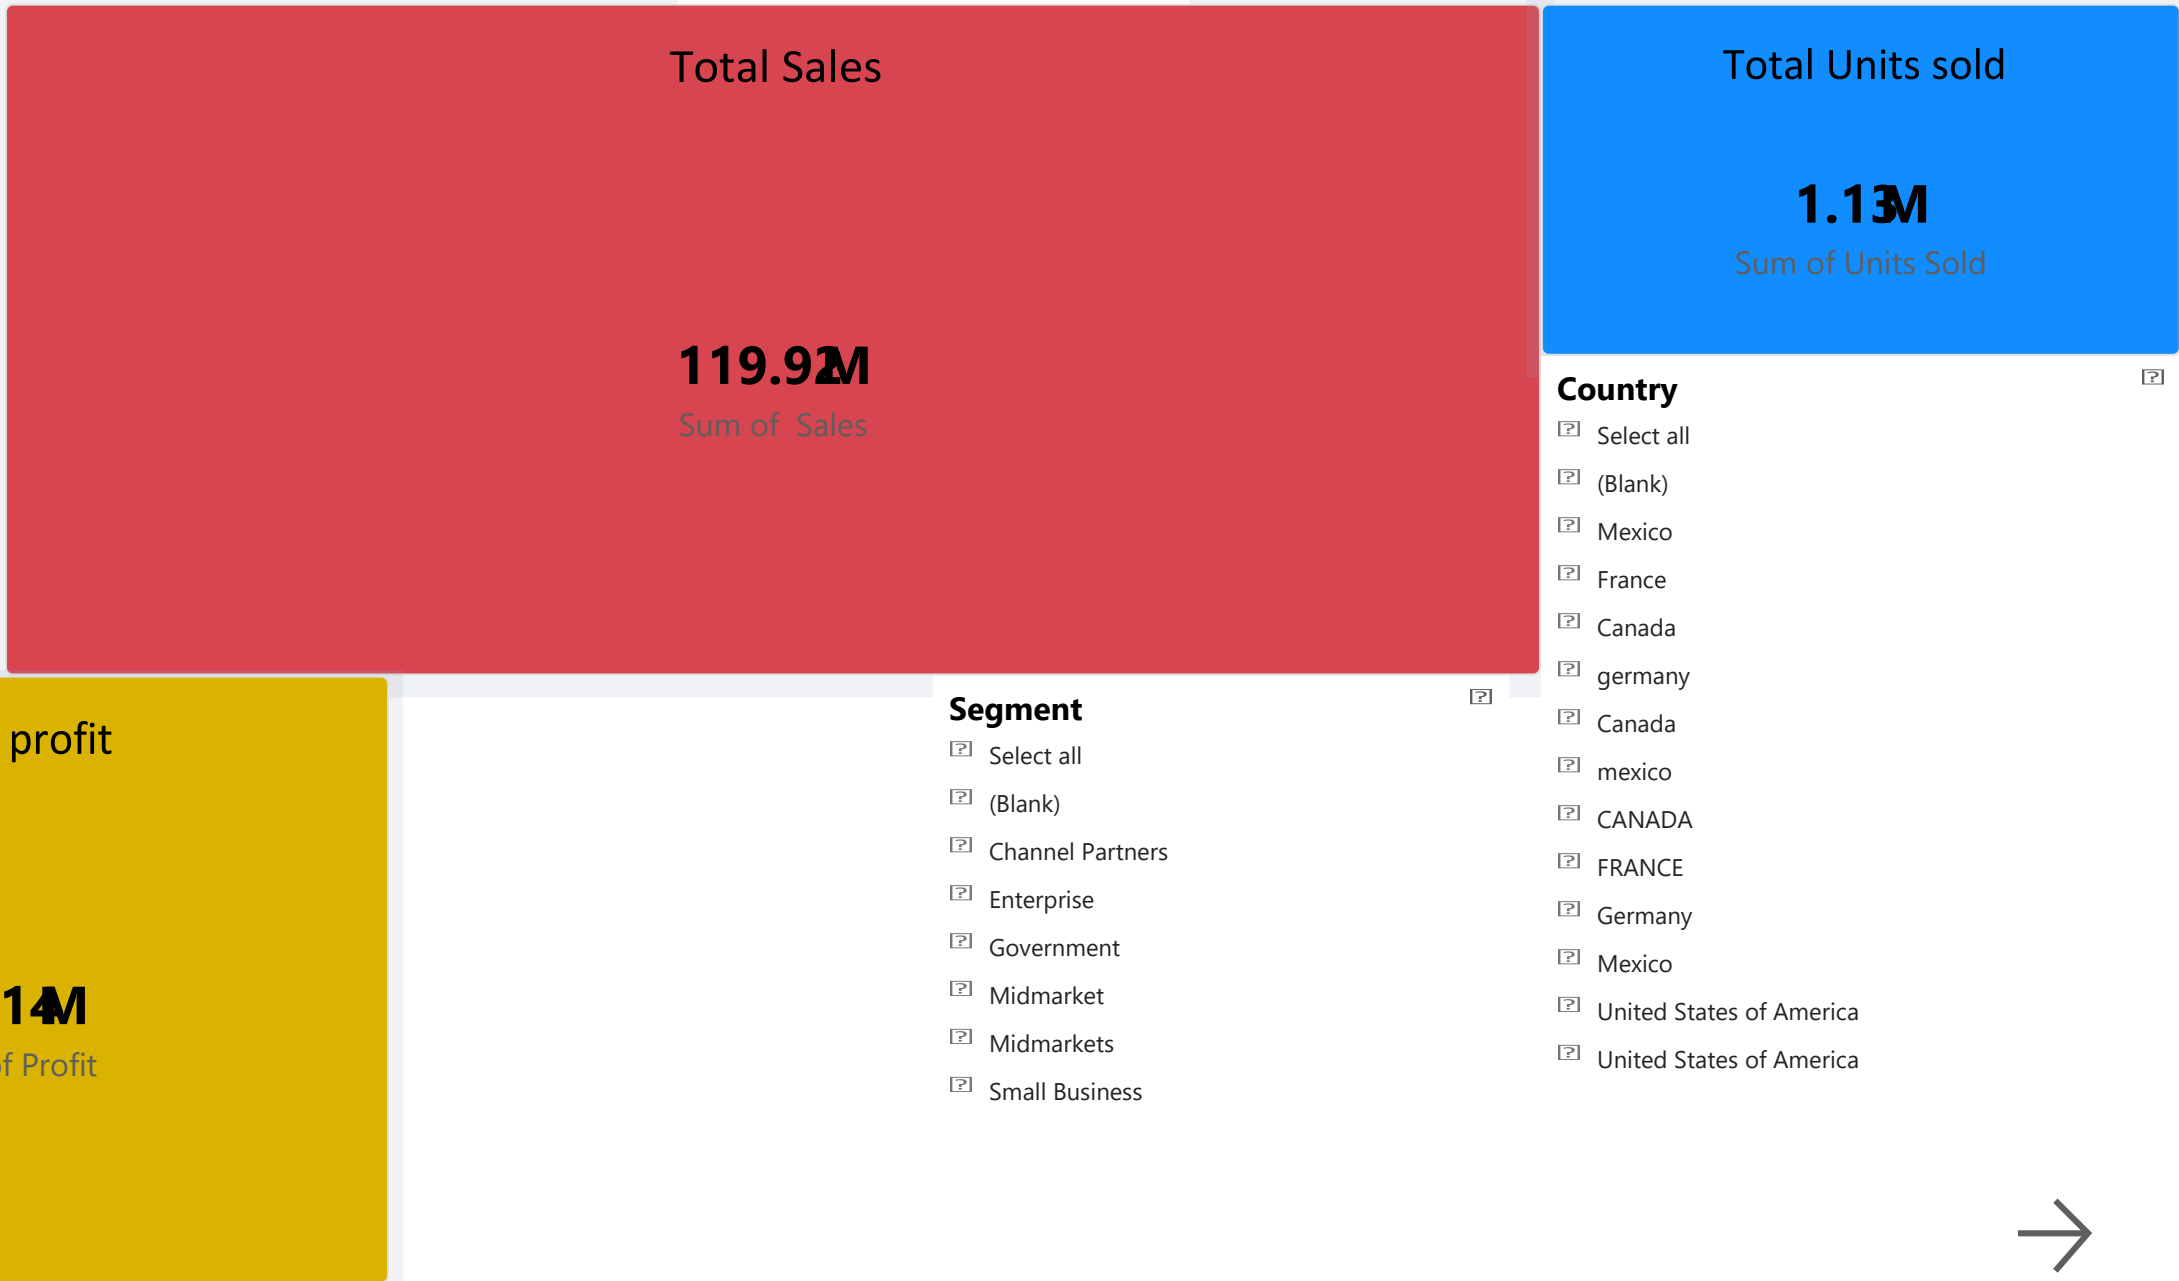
Total Sales

119.92M

Sum of Sales

Total Units sold

1.13M

Sum of Units Sold

Country

Select all

(Blank)

Mexico

France

Canada

germany

Canada

mexico

CANADA

FRANCE

Germany

Mexico

United States of America

United States of America

profit

14M

f Profit

Segment

Select all

(Blank)

Channel Partners

Enterprise

Government

Midmarket

Midmarkets

Small Business